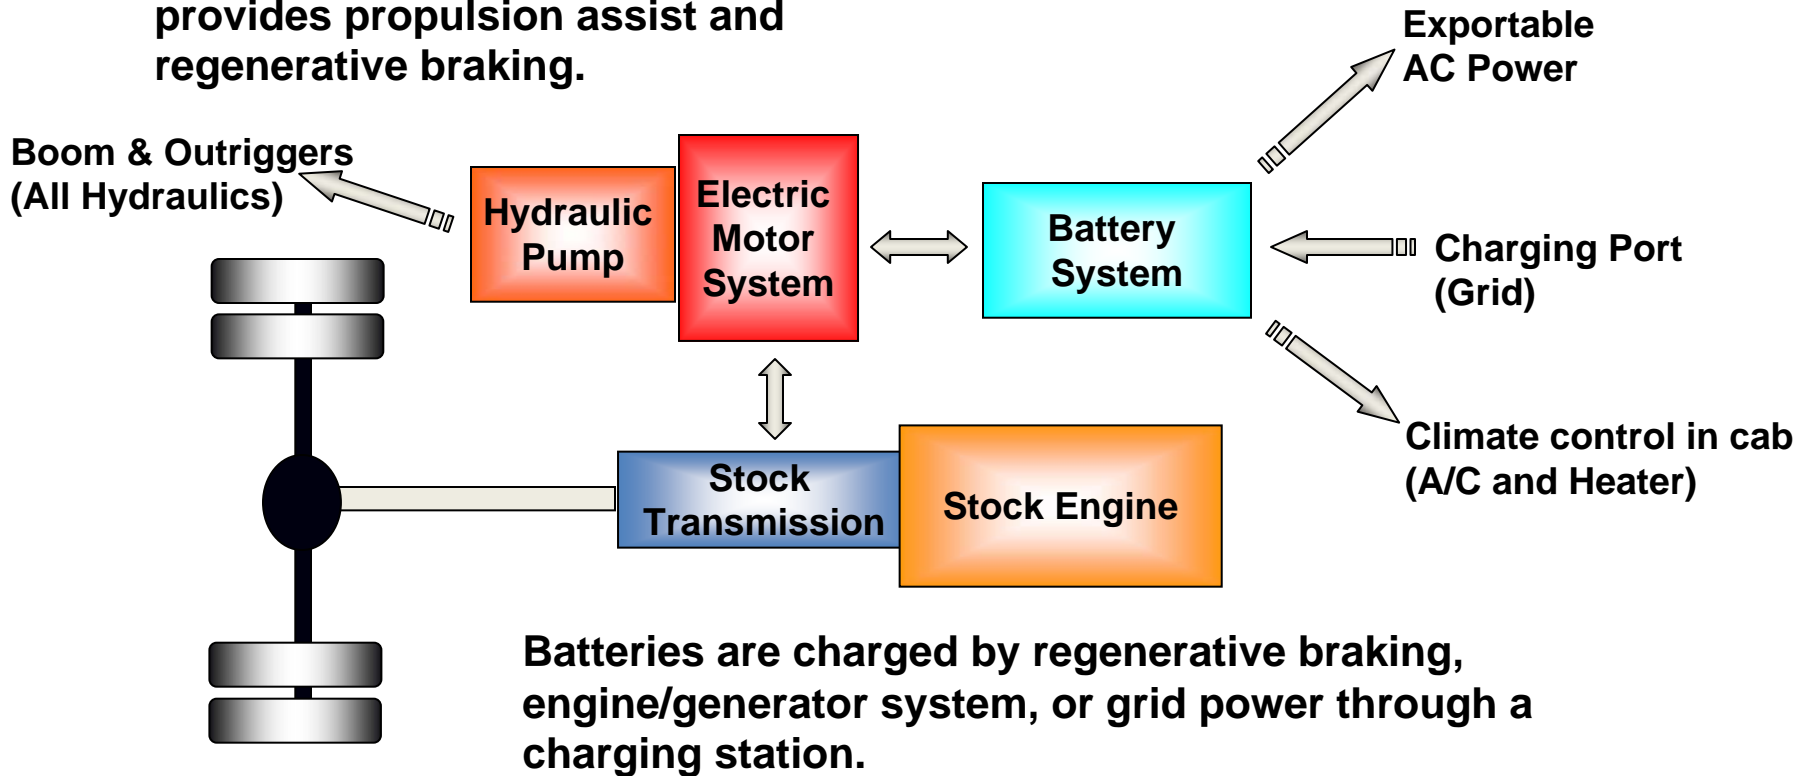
provides propulsion assist and regenerative braking.

Exportable AC Power

Boom & Outriggers (All Hydraulics)

Hydraulic Pump

Electric Motor System

Battery System

Charging Port (Grid)

Climate control in cab (A/C and Heater)

Stock Transmission

Stock Engine

Batteries are charged by regenerative braking, engine/generator system, or grid power through a charging station.